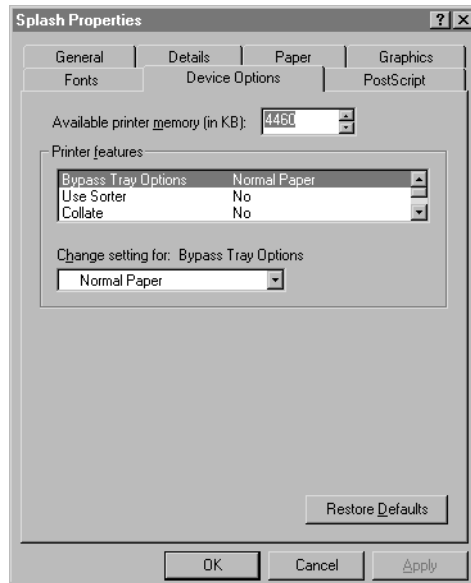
Splash Properties

?

×

General

Details

Paper

Graphics

Fonts

Device Options

PostScript

Available printer memory (in KB): 4460

Printer features

| | |
|---|---|
| Bypass Tray Options | Normal Paper |
| Use Sorter | No |
| Collate | No |

Change setting for: Bypass Tray Options

Normal Paper

Restore Defaults

OK

Cancel

Apply